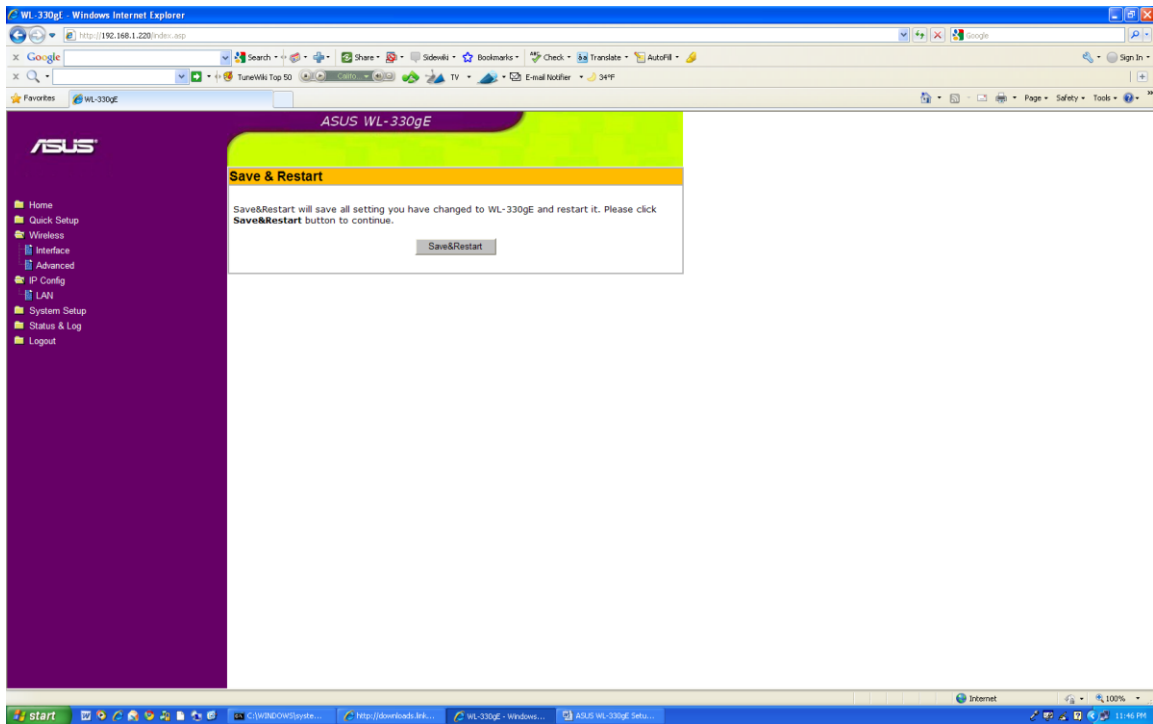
WL-330gE - Windows Internet Explorer

http://192.168.1.220/index.asp

Google

x Google

Search • Share • Sidewiki • Bookmarks • Check • Translate • AutoFill •

Sign In •

TuneWiki Top 50 Califo... TV • E-mail Notifier • 34°F

Favorites WL-330gE

Page • Safety • Tools •

ASUS WL-330gE

/ISUS

Home
Quick Setup
Wireless
Interface
Advanced
IP Config
LAN
System Setup
Status & Log
Logout

Save & Restart

Save&Restart will save all setting you have changed to WL-330gE and restart it. Please click **Save&Restart** button to continue.

Save&Restart

Internet 100%

start C:\WINDOWS\syste... http://downloads.link... WL-330gE - Windows... ASUS WL-330gE Setu... 11:46 PM